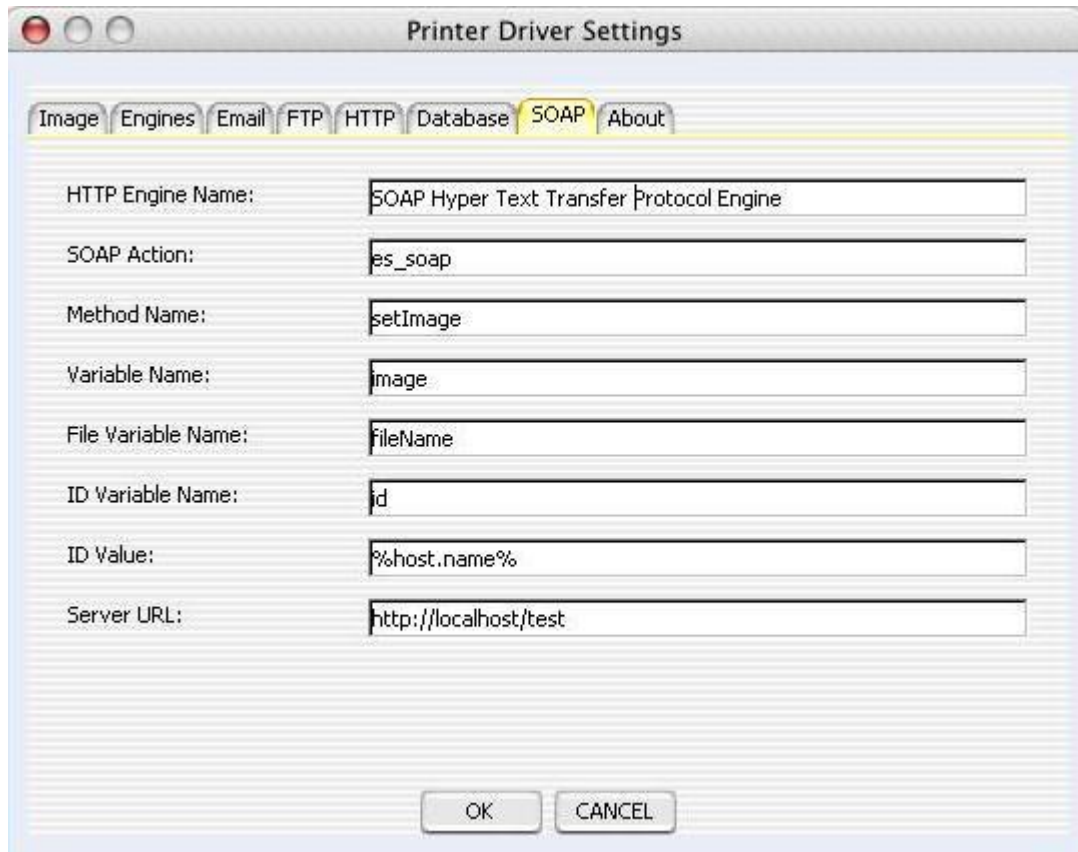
Printer Driver Settings

Image Engines Email FTP HTTP Database SOAP About

HTTP Engine Name: SOAP Hyper Text Transfer Protocol Engine

SOAP Action: es_soap

Method Name: setImage

Variable Name: image

File Variable Name: fileName

ID Variable Name: id

ID Value: %host.name%

Server URL: http://localhost/test

OK CANCEL